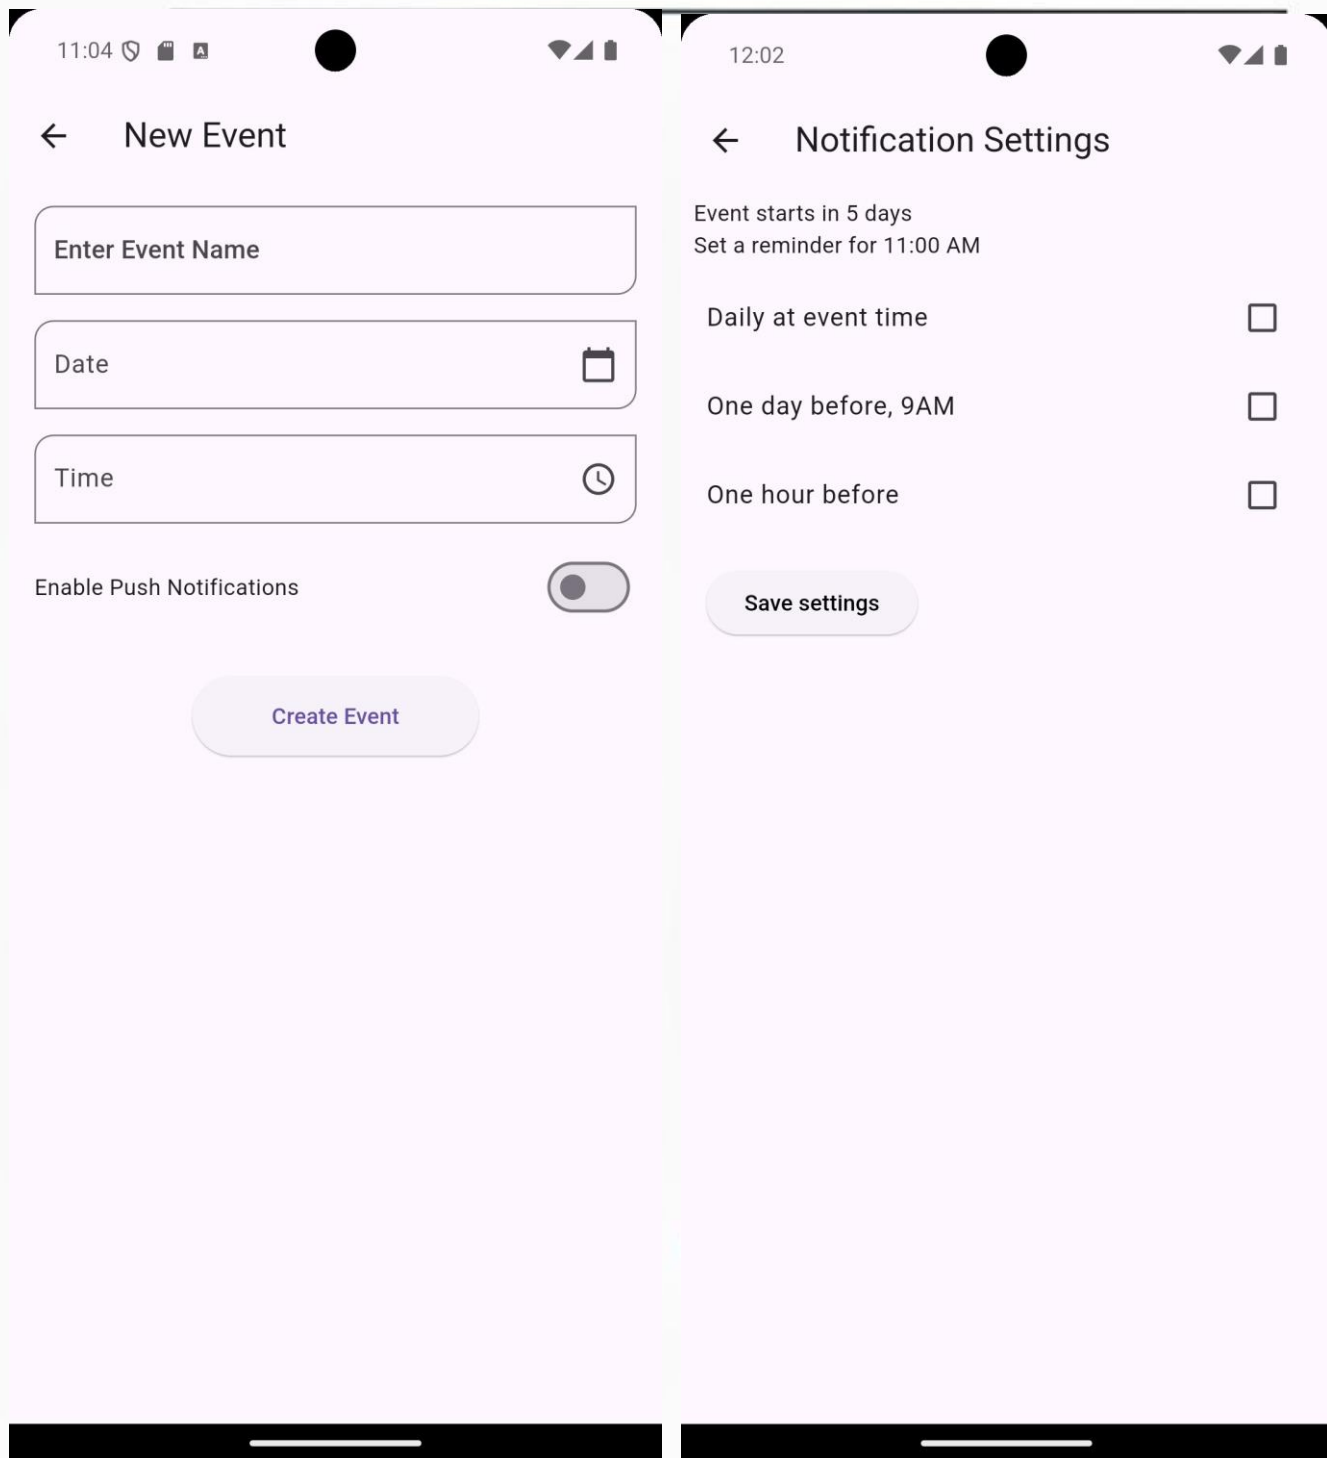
11:04

New Event

Enter Event Name

Date

Time

Enable Push Notifications

Create Event

12:02

Notification Settings

Event starts in 5 days
Set a reminder for 11:00 AM

Daily at event time

One day before, 9AM

One hour before

Save settings